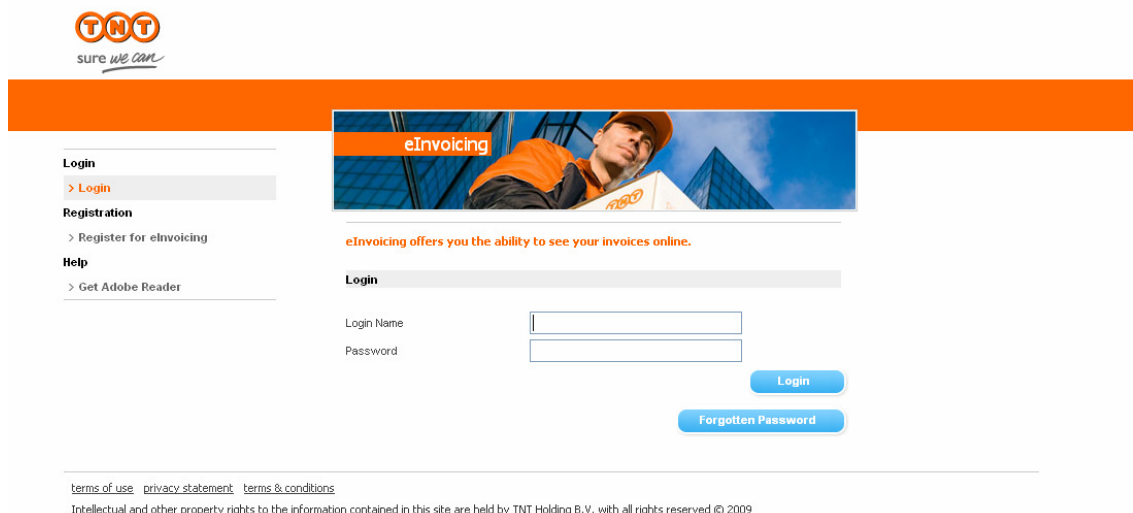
TNT
sure we can

eInvoicing

Login
> Login
Registration
> Register for eInvoicing
Help
> Get Adobe Reader

eInvoicing offers you the ability to see your invoices online.

Login

Login Name
Password

Login

Forgotten Password

terms of use privacy statement terms & conditions
Intellectual and other property rights to the information contained in this site are held by TNT Holding B.V. with all rights reserved © 2009